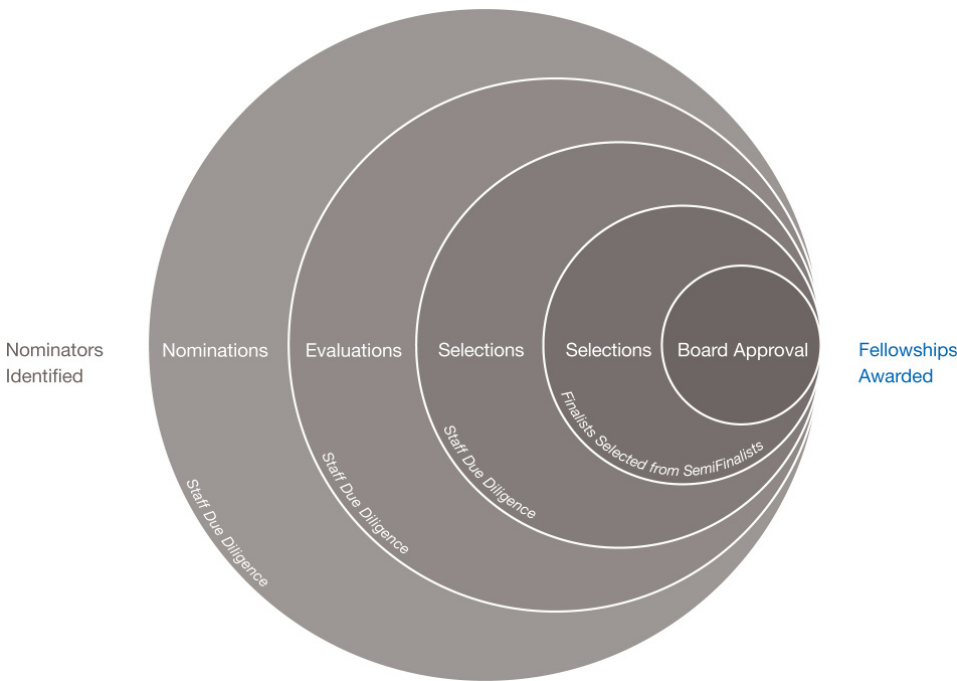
Nominators Identified

Nominations

Evaluations

Selections

Selections

Board Approval

Fellowships Awarded

Finalists Selected from SemiFinalists

Staff Due Diligence

Staff Due Diligence

Staff Due Diligence